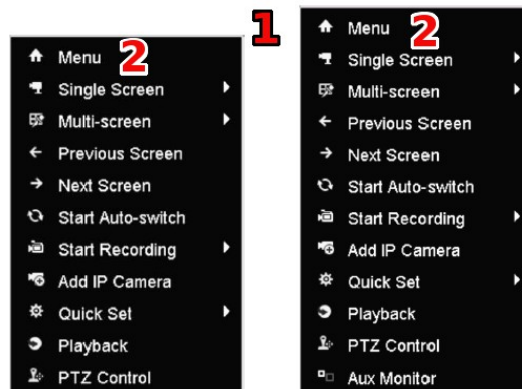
Menu 2
Single Screen
Multi-screen
Previous Screen
Next Screen
Start Auto-switch
Start Recording
Add IP Camera
Quick Set
Playback
PTZ Control

1

Menu 2
Single Screen
Multi-screen
Previous Screen
Next Screen
Start Auto-switch
Start Recording
Add IP Camera
Quick Set
Playback
PTZ Control
Aux Monitor